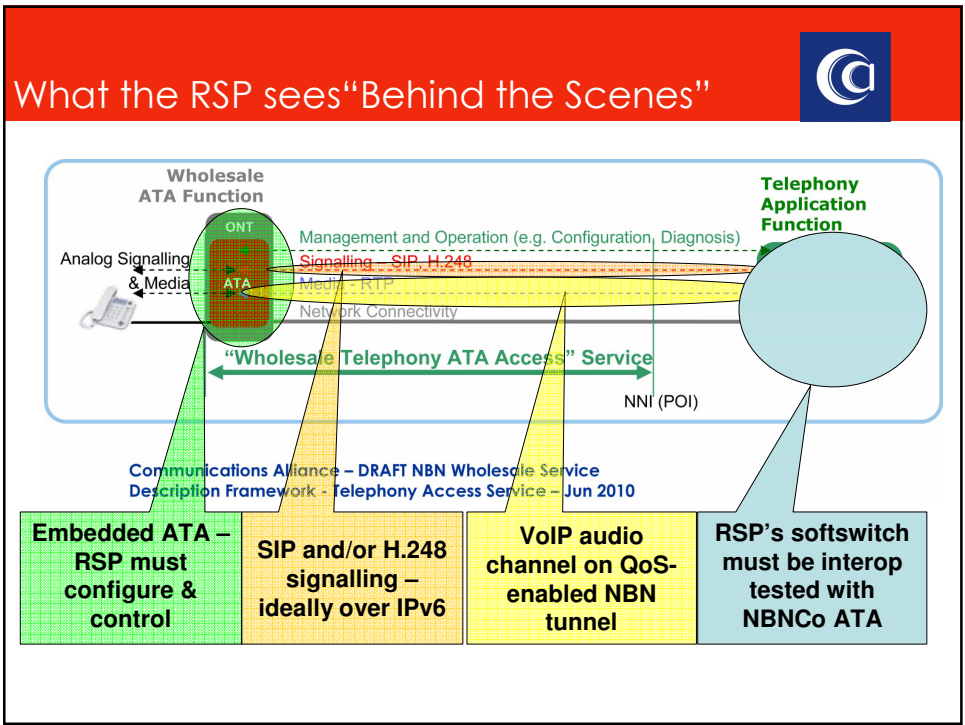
What the RSP sees“Behind the Scenes”

Wholesale ATA Function

Telephony Application Function

ONT

ATA

Analog Signalling & Media

Management and Operation (e.g. Configuration, Diagnosis)

Signalling – SIP, H.248

Media - RTP

Network Connectivity

“Wholesale Telephony ATA Access” Service

NNI (POI)

Communications Alliance – DRAFT NBN Wholesale Service Description Framework - Telephony Access Service – Jun 2010

Embedded ATA – RSP must configure & control

SIP and/or H.248 signalling – ideally over IPv6

VoIP audio channel on QoS-enabled NBN tunnel

RSP’s softswitch must be interop tested with NBNCo ATA